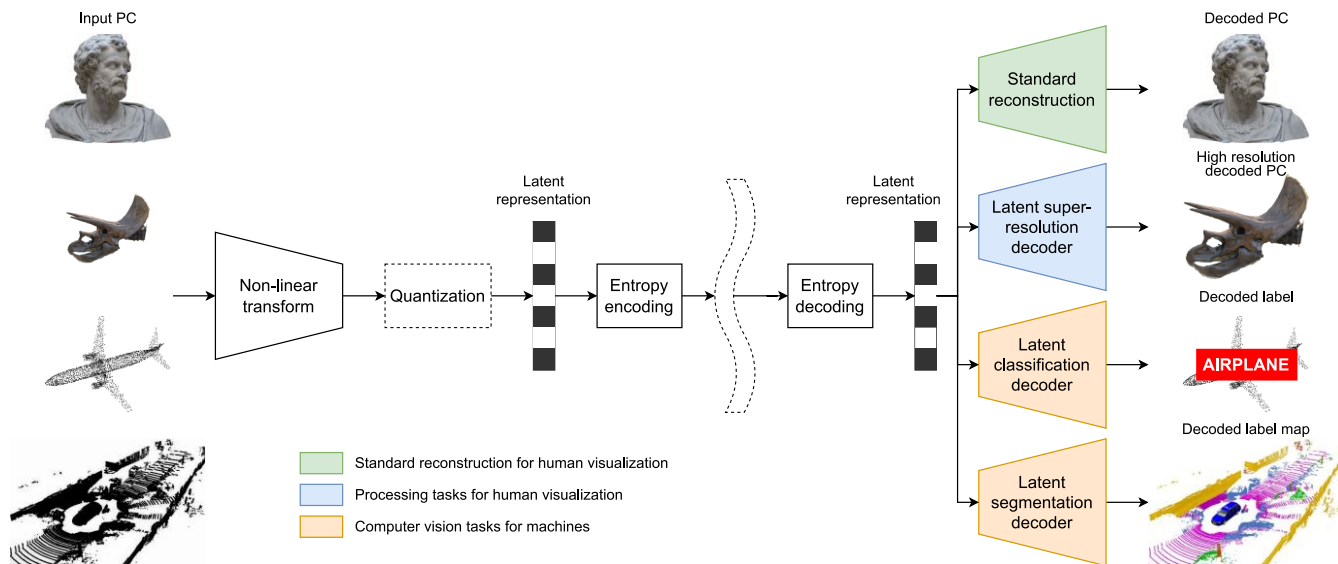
Input PC

Non-linear transform

Quantization

Latent representation

Entropy encoding

Entropy decoding

Latent representation

Standard reconstruction

Latent super-resolution decoder

Latent classification decoder

Latent segmentation decoder

Decoded PC

High resolution decoded PC

Decoded label

AIRPLANE

Decoded label map

Standard reconstruction for human visualization

Processing tasks for human visualization

Computer vision tasks for machines